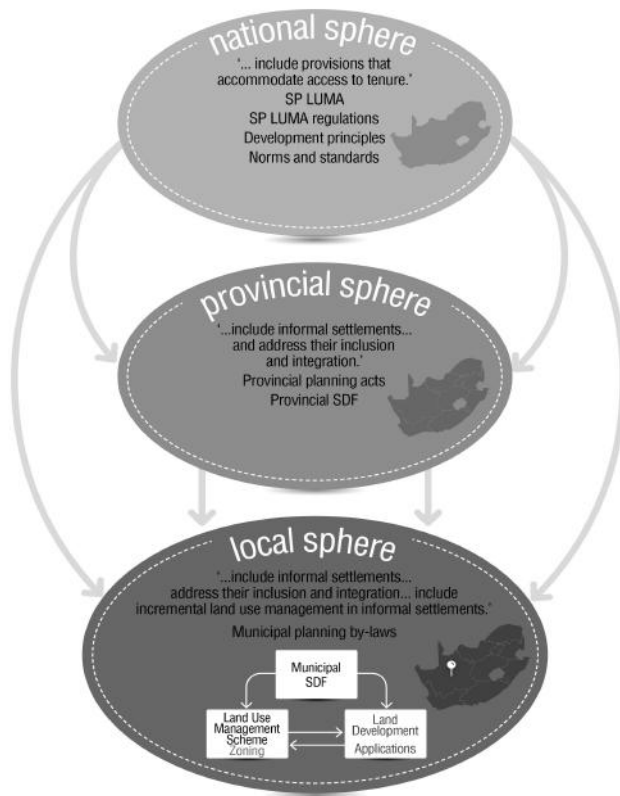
national sphere

'... include provisions that accommodate access to tenure.'
SP LUMA
SP LUMA regulations
Development principles
Norms and standards

provincial sphere

'...include informal settlements... and address their inclusion and integration.'
Provincial planning acts
Provincial SDF

local sphere

'...include informal settlements... address their inclusion and integration... include incremental land use management in informal settlements.'
Municipal planning by-laws

Municipal SDF

Land Use Management Scheme
Zoning

Land Development Applications